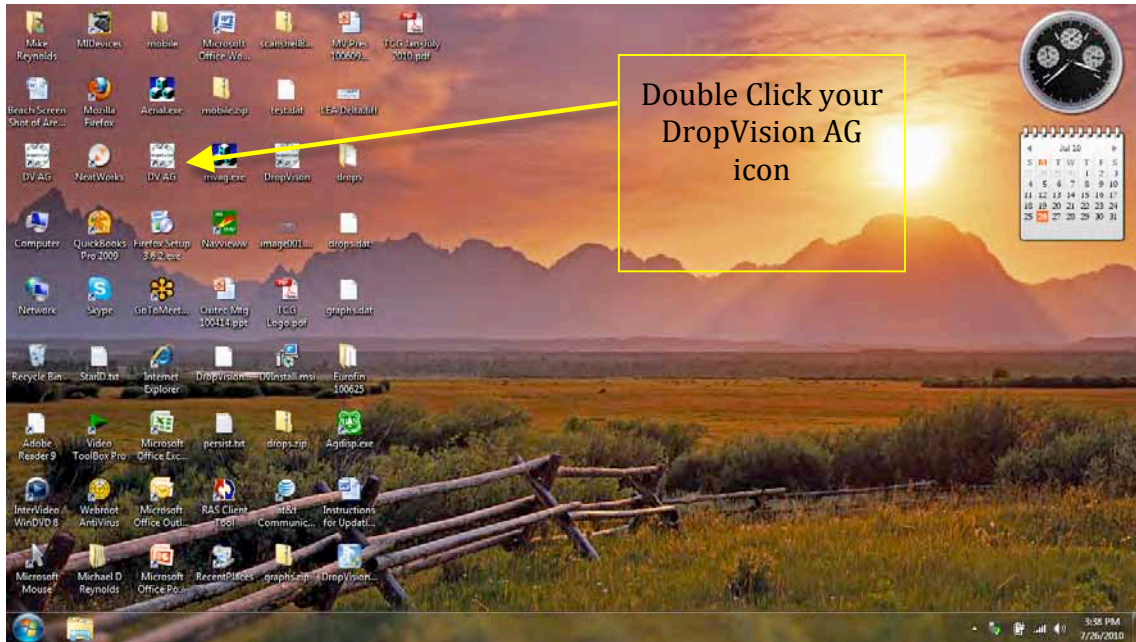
Mike Reynolds

MIDevices

mobile

Microsoft Office Wo...

scanshiel&...

MV Pres 100609...

TCG Jan-July 2010.pdf

Beach Screen Shot of Are...

Mozilla Firefox

Aerial.exe

mobile.zip

test.dat

LEA Delta.dif

DV AG

NeatWorks

DV AG

mvag.exe

DropVision

drops

Computer

QuickBooks Pro 2009

Firefox Setup 3.6.2.exe

Navview

image001...

drops.dat

Network

Skype

GoToMeet...

Outre Mtg 100414.ppt

TCG Logo.pdf

graphs.dat

Recycle Bin

StartD.txt

Internet Explorer

DropVision...

DVInstall.msi

Eurofin 100625

Adobe Reader 9

Video ToolBox Pro

Microsoft Office Exc...

persist.txt

drops.zip

Agdisp.exe

InterVideo WinDVD 8

Webroot AntiVirus

Microsoft Office Outl...

RAS Client Tool

at&t Communic...

Instructions for Updati...

Microsoft Mouse

Michael D Reynolds

Microsoft Office Po...

RecentPlaces

graphs.zip

DropVision...

Double Click your DropVision AG icon

Jul 10

| S | M | T | W | T | F | S |
|---|---|---|---|---|---|---|
| | | | | 1 | 2 | 3 |
| 4 | 5 | 6 | 7 | 8 | 9 | 10 |
| 11 | 12 | 13 | 14 | 15 | 16 | 17 |
| 18 | 19 | 20 | 21 | 22 | 23 | 24 |
| 25 | 26 | 27 | 28 | 29 | 30 | 31 |

3:58 PM
7/26/2010